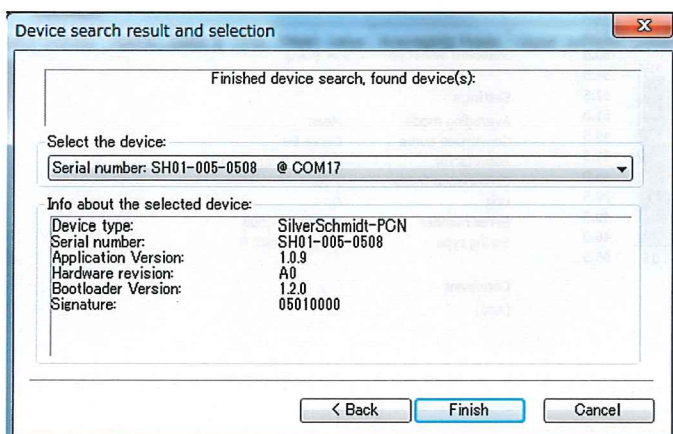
Device search result and selection

Finished device search, found device(s):

Select the device:

Serial number: SH01-005-0508 @ COM17

Info about the selected device:

| | |
|---|---|
| Device type: | SilverSchmidt-PCN |
| Serial number: | SH01-005-0508 |
| Application Version: | 1.0.9 |
| Hardware revision: | A0 |
| Bootloader Version: | 1.2.0 |
| Signature: | 05010000 |

< Back | Finish | Cancel